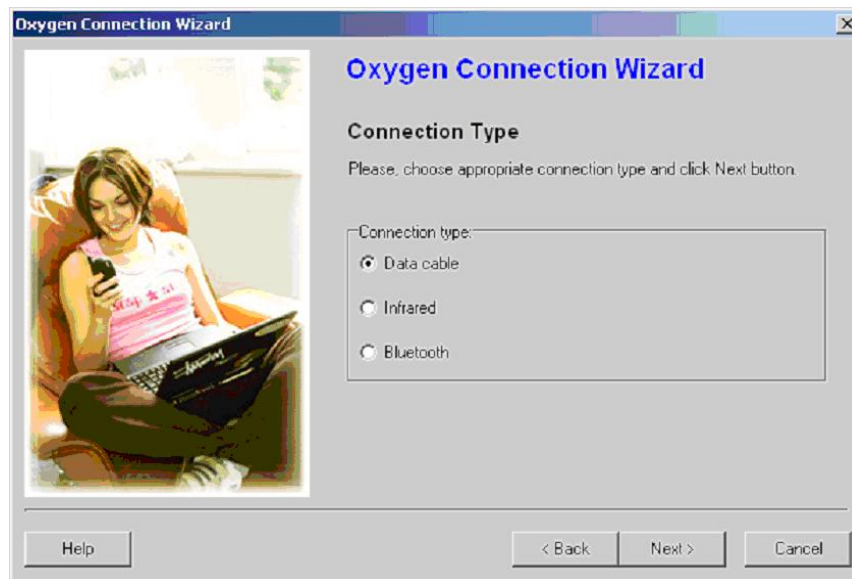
Oxygen Connection Wizard

Oxygen Connection Wizard

Connection Type

Please, choose appropriate connection type and click Next button.

Connection type:

Data cable

Infrared

Bluetooth

Help

< Back

Next >

Cancel